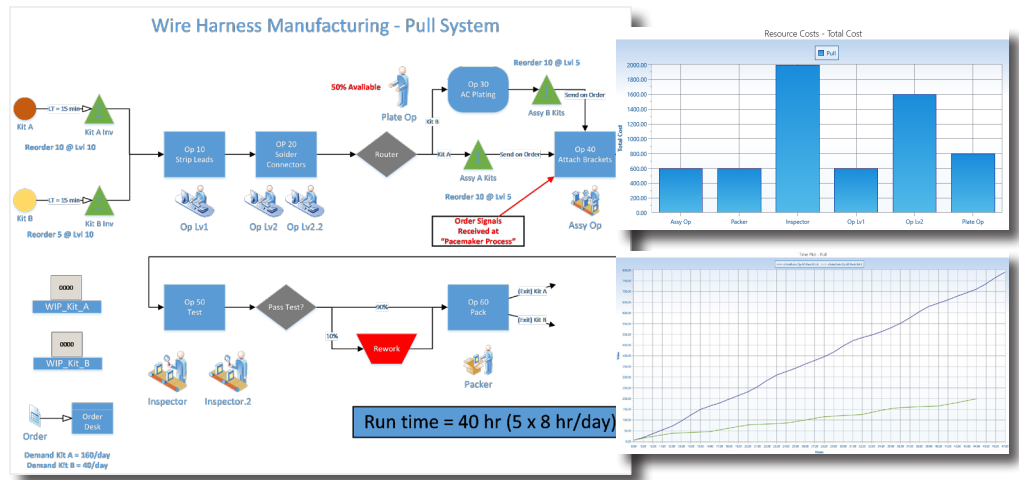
Wire Harness Manufacturing - Pull System

Kit A
LT = 15 min
Kit A Inv
Reorder 10 @ Lvl 10

Kit B
LT = 15 min
Kit B Inv
Reorder 5 @ Lvl 10

Op 10
Strip Leads
Op Lv1

Op 20
Solder Connectors
Op Lv2
Op Lv2.2

Router

50% Available
Plate Op
Kit B

Op 30
AC Plating

Reorder 10 @ Lvl 5
Assy B Kits
Send on Order

Kit A
Assy A Kits
Send on Order
Reorder 10 @ Lvl 5

Op 40
Attach Brackets
Assy Op

Order Signals Received at "Pacemaker Process"

Op 50
Test
Inspector
Inspector.2

Pass Test?
90%
50%
Rework

Op 60
Pack
(Exit) Kit A
(Exit) Kit B
Packer

0000
WIP_Kit_A
0000
WIP_Kit_B

Order
Order Desk

Demand Kit A = 160/day
Demand Kit B = 40/day

Run time = 40 hr (5 x 8 hr/day)

Resource Costs - Total Cost
Pull
2000.00
1800.00
1600.00
1400.00
1200.00
1000.00
800.00
600.00
400.00
200.00
0.00
Total Cost
Assy Op
Packer
Inspector
Op Lv1
Op Lv2
Plate Op

Time Plot - Pull
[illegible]